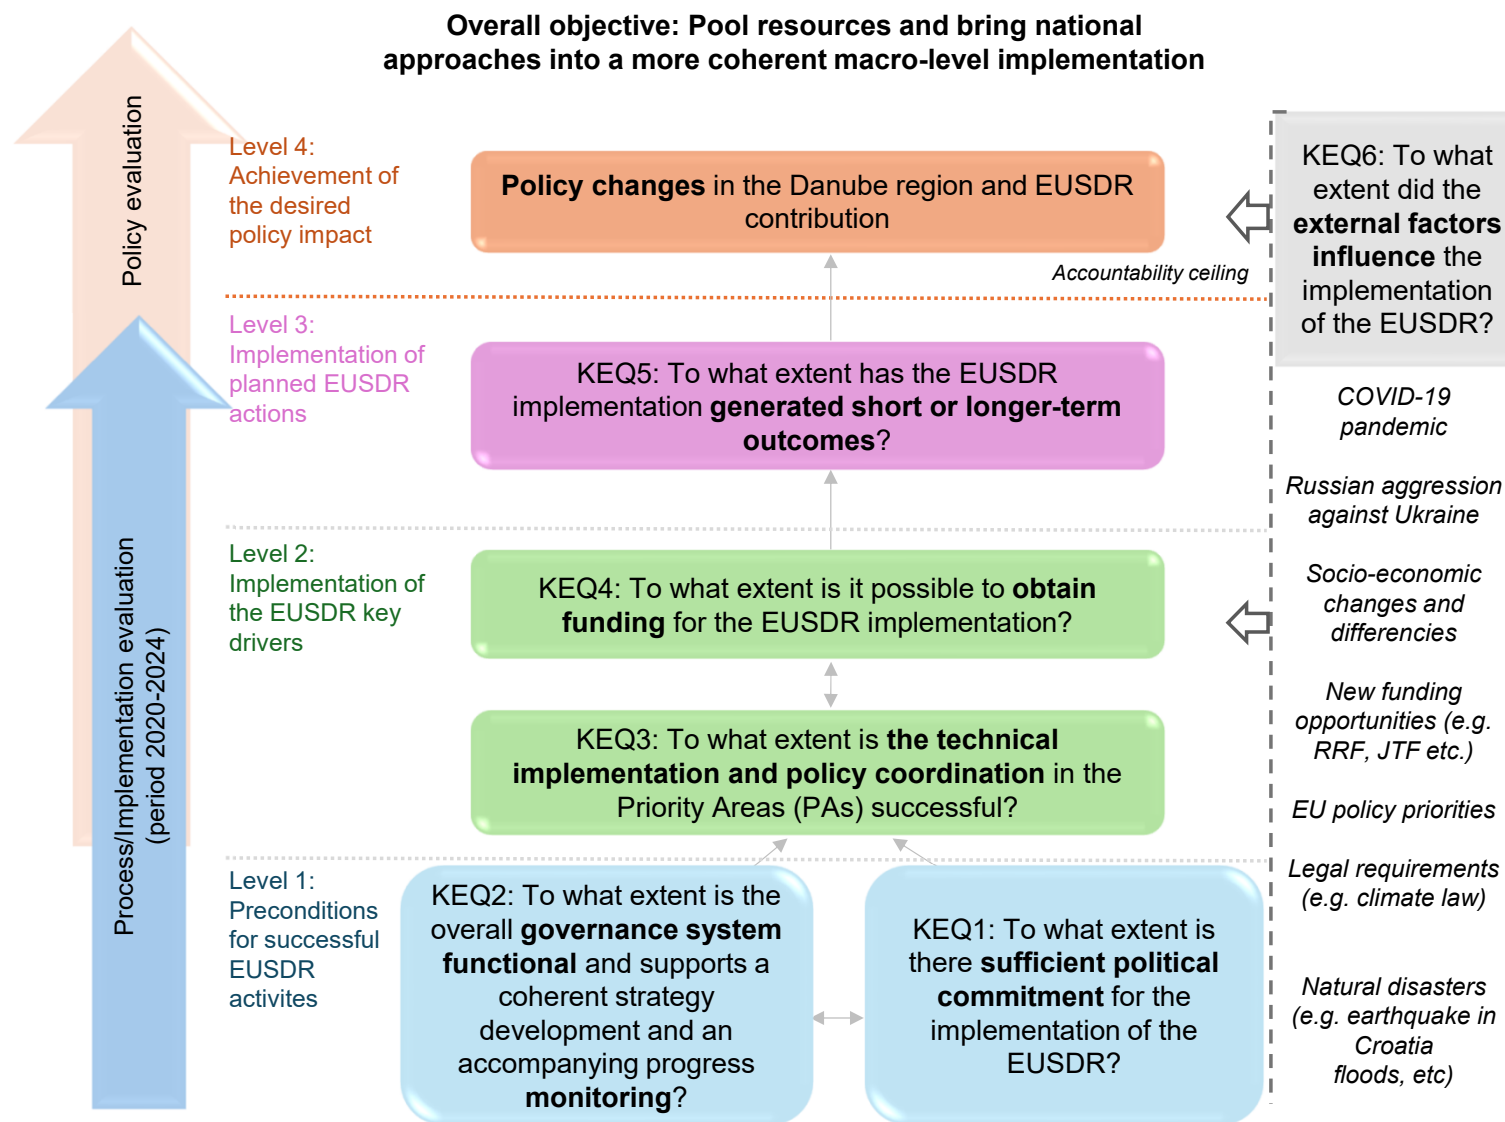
Overall objective: Pool resources and bring national approaches into a more coherent macro-level implementation

Policy evaluation

Process/Implementation evaluation (period 2020-2024)

Level 4: Achievement of the desired policy impact

Policy changes in the Danube region and EUSDR contribution

Accountability ceiling

KEQ6: To what extent did the external factors influence the implementation of the EUSDR?

Level 3: Implementation of planned EUSDR actions

KEQ5: To what extent has the EUSDR implementation generated short or longer-term outcomes?

COVID-19 pandemic

Russian aggression against Ukraine

Level 2: Implementation of the EUSDR key drivers

KEQ4: To what extent is it possible to obtain funding for the EUSDR implementation?

Socio-economic changes and differencies

New funding opportunities (e.g. RRF, JTF etc.)

KEQ3: To what extent is the technical implementation and policy coordination in the Priority Areas (PAs) successful?

EU policy priorities

Legal requirements (e.g. climate law)

Level 1: Preconditions for successful EUSDR activites

KEQ2: To what extent is the overall governance system functional and supports a coherent strategy development and an accompanying progress monitoring?

KEQ1: To what extent is there sufficient political commitment for the implementation of the EUSDR?

Natural disasters (e.g. earthquake in Croatia floods, etc)